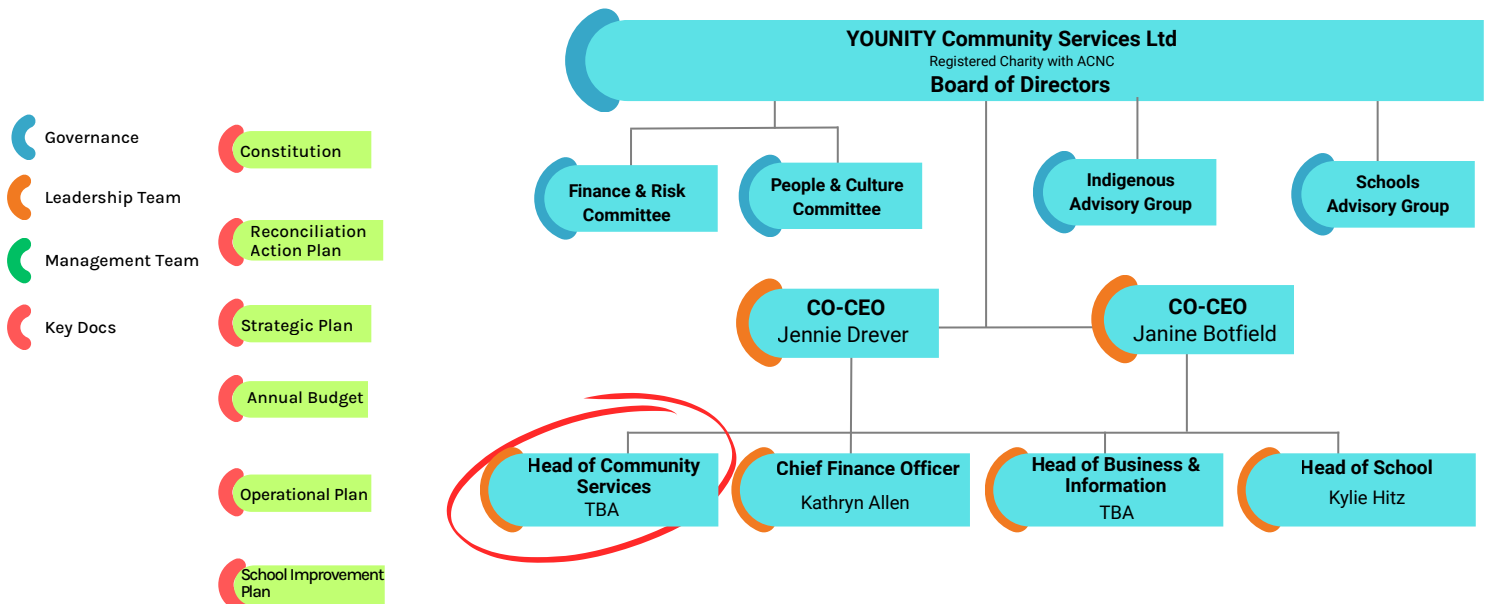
Governance

Leadership Team

Management Team

Key Docs

Constitution

Reconciliation Action Plan

Strategic Plan

Annual Budget

Operational Plan

School Improvement Plan

YOUNITY Community Services Ltd
Registered Charity with ACNC
Board of Directors

Finance & Risk Committee

People & Culture Committee

Indigenous Advisory Group

Schools Advisory Group

CO-CEO
Jennie Drever

CO-CEO
Janine Botfield

Head of Community Services
TBA

Chief Finance Officer
Kathryn Allen

Head of Business & Information
TBA

Head of School
Kylie Hitz